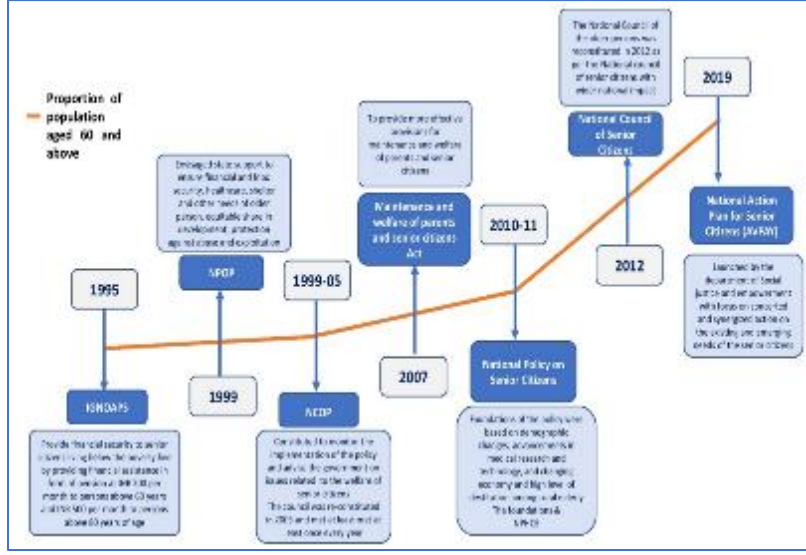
Proportion of population aged 60 and above

1995

IGNOAPS

Provide financial security to senior citizens living below the poverty line by providing financial assistance in form of pension of INR 200 per month to persons above 60 years and INR 500 per month to persons above 80 years of age

NPOP

Envisaged state support to ensure financial and food security, healthcare, shelter and other needs of older persons, equitable share in development, protection against abuse and exploitation

1999

1999-05

NCOP

Constituted to monitor the implementation of the policy and advise the government on issues related to the welfare of senior citizens. The council was re-constituted in 2005 and met at least once at least once a year

To provide more effective provision for maintenance and welfare of parents and senior citizens

Maintenance and welfare of parents and senior citizens Act

2007

2010-11

National Policy on Senior Citizens

Foundations of the policy were based on demographic changes, advancements in medical research and technology, and changing economy and high level of destitution among the elderly. The foundations &

The National Council of the older persons was reconstituted in 2012 as per the National council of senior citizens with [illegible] impact

National Council of Senior Citizens

2012

2019

National Action Plan for Senior Citizens (NAPSrC)

Launched by the department of Social Justice and Empowerment with focus on convergent and synergised action on the existing and emerging needs of the senior citizens